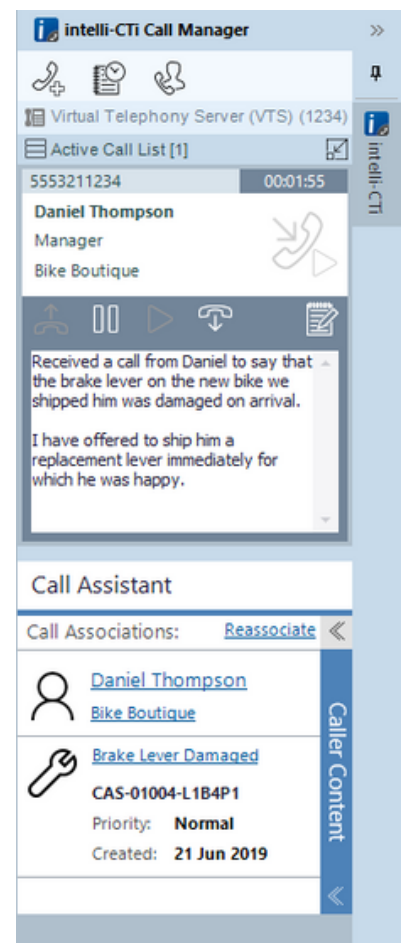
intelli-CTi Call Manager

»

Virtual Telephony Server (VTS) (1234)

Active Call List [1]

5553211234

00:01:55

Daniel Thompson

Manager

Bike Boutique

Received a call from Daniel to say that the brake lever on the new bike we shipped him was damaged on arrival.

I have offered to ship him a replacement lever immediately for which he was happy.

Call Assistant

Call Associations:

Reassociate

«

Daniel Thompson

Bike Boutique

Brake Lever Damaged

CAS-01004-L1B4P1

Priority: Normal

Created: 21 Jun 2019

Caller Content

«

intelli-CTi